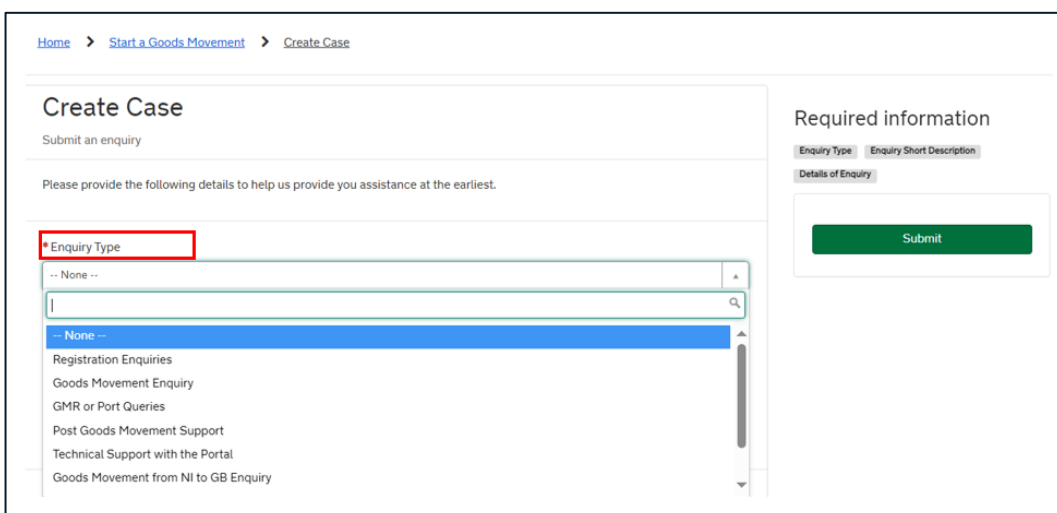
Home > Start a Goods Movement > Create Case

Create Case

Submit an enquiry

Please provide the following details to help us provide you assistance at the earliest.

* Enquiry Type

-- None --

-- None --
Registration Enquiries
Goods Movement Enquiry
GMR or Port Queries
Post Goods Movement Support
Technical Support with the Portal
Goods Movement from NI to GB Enquiry

Required information

Enquiry Type Enquiry Short Description Details of Enquiry

Submit